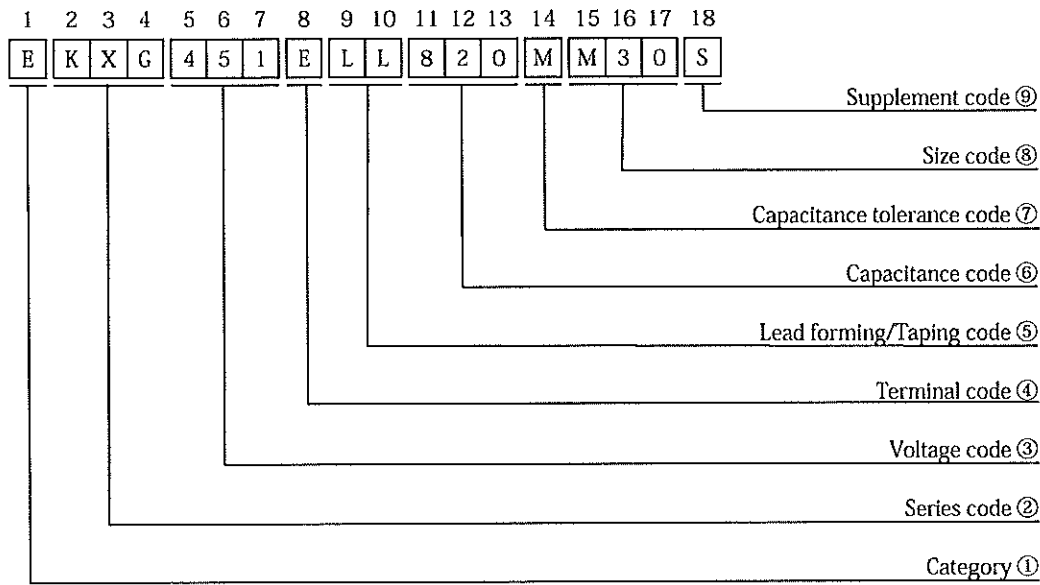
1 2 3 4 5 6 7 8 9 10 11 12 13 14 15 16 17 18

| E | K | X | G | 4 | 5 | 1 | E | L | L | 8 | 2 | 0 | M | M | 3 | 0 | S |
|---|---|---|---|---|---|---|---|---|---|---|---|---|---|---|---|---|---|

Supplement code ⑨

Size code ⑧

Capacitance tolerance code ⑦

Capacitance code ⑥

Lead forming/Taping code ⑤

Terminal code ④

Voltage code ③

Series code ②

Category ①